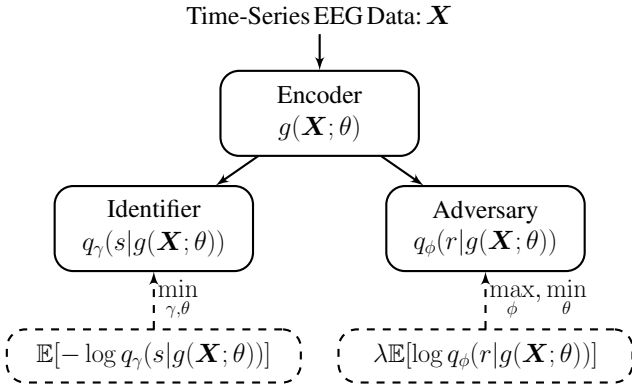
Time-Series EEG Data: $\boldsymbol{X}$

Encoder
$g(\boldsymbol{X};\theta)$

Identifier
$q_\gamma(s|g(\boldsymbol{X};\theta))$

Adversary
$q_\phi(r|g(\boldsymbol{X};\theta))$

$\min_{\gamma,\theta}$

$\max_{\phi}, \min_{\theta}$

$\mathbb{E}[-\log q_\gamma(s|g(\boldsymbol{X};\theta))]$

$\lambda\mathbb{E}[\log q_\phi(r|g(\boldsymbol{X};\theta))]$